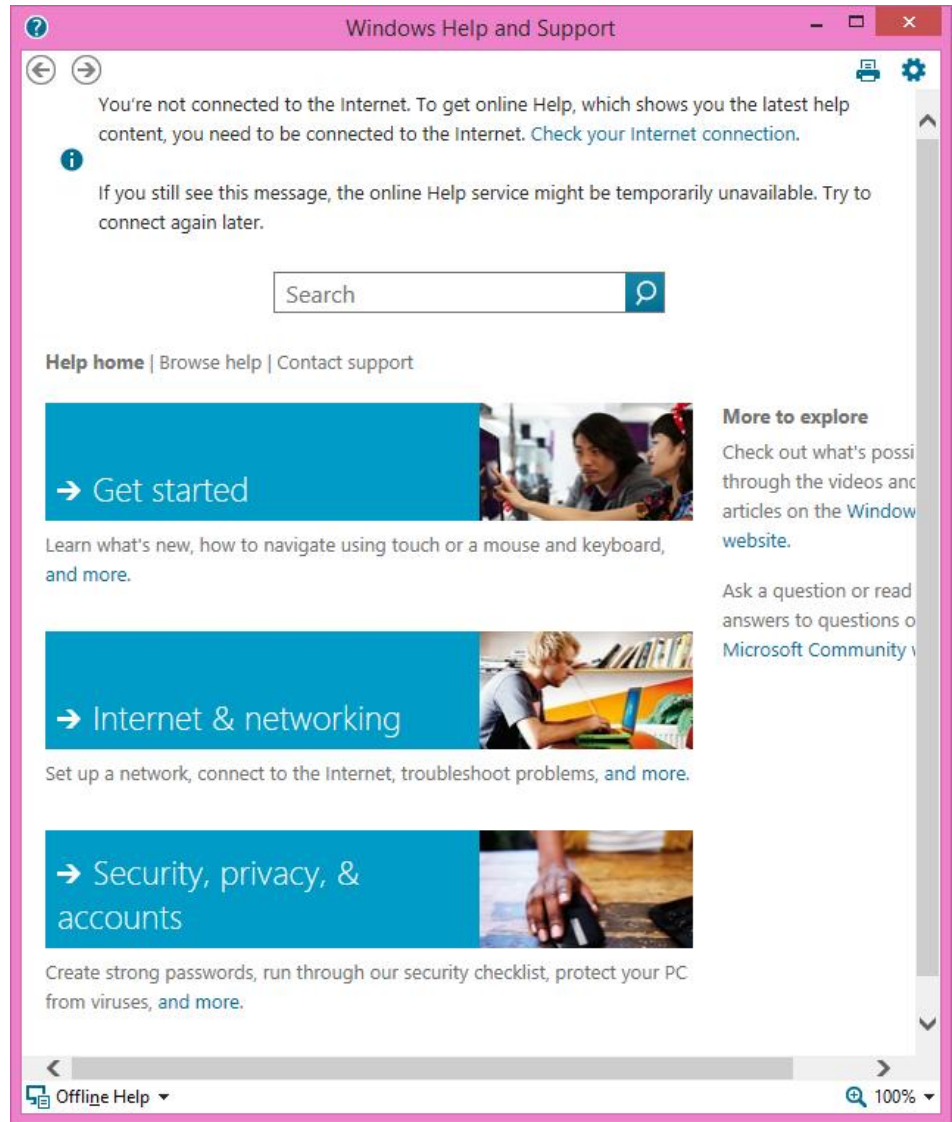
Windows Help and Support

You're not connected to the Internet. To get online Help, which shows you the latest help content, you need to be connected to the Internet. Check your Internet connection.

If you still see this message, the online Help service might be temporarily unavailable. Try to connect again later.

Search

Help home | Browse help | Contact support

→ Get started

Learn what's new, how to navigate using touch or a mouse and keyboard, and more.

→ Internet & networking

Set up a network, connect to the Internet, troubleshoot problems, and more.

→ Security, privacy, & accounts

Create strong passwords, run through our security checklist, protect your PC from viruses, and more.

More to explore

Check out what's possi through the videos anc articles on the Window website.

Ask a question or read answers to questions o Microsoft Community

Offline Help

100%